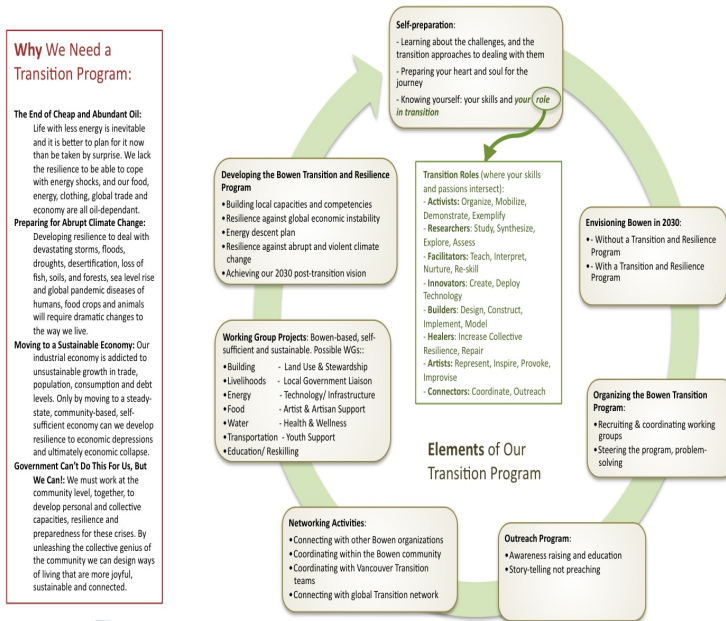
**Why** We Need a Transition Program:

**The End of Cheap and Abundant Oil:** Life with less energy is inevitable and it is better to plan for it now than be taken by surprise. We lack the resilience to be able to cope with energy shocks, and our food, energy, clothing, global trade and economy are all oil-dependant.

**Preparing for Abrupt Climate Change:** Developing resilience to deal with devastating storms, floods, droughts, desertification, loss of fish, soils, and forests, sea level rise and global pandemic diseases of humans, food crops and animals will require dramatic changes to the way we live.

**Moving to a Sustainable Economy:** Our industrial economy is addicted to unsustainable growth in trade, population, consumption and debt levels. Only by moving to a steady-state, community-based, self-sufficient economy can we develop resilience to economic depressions and ultimately economic collapse.

**Government Can't Do This For Us, But We Can!:** We must work at the community level, together, to develop personal and collective capacities, resilience and preparedness for these crises. By unleashing the collective genius of the community we can design ways of living that are more joyful, sustainable and connected.

**Self-preparation:**
- Learning about the challenges, and the transition approaches to dealing with them
- Preparing your heart and soul for the journey
- Knowing yourself: your skills and your *role in transition*

**Transition Roles** (where your skills and passions intersect):
- **Activists:** Organize, Mobilize, Demonstrate, Exemplify
- **Researchers:** Study, Synthesize, Explore, Assess
- **Facilitators:** Teach, Interpret, Nurture, Re-skill
- **Innovators:** Create, Deploy Technology
- **Builders:** Design, Construct, Implement, Model
- **Healers:** Increase Collective Resilience, Repair
- **Artists:** Represent, Inspire, Provoke, Improvise
- **Connectors:** Coordinate, Outreach

**Envisioning Bowen in 2030:**
•- Without a Transition and Resilience Program
•- With a Transition and Resilience Program

**Organizing the Bowen Transition Program:**
•Recruiting & coordinating working groups
•Steering the program, problem-solving

**Outreach Program:**
•Awareness raising and education
•Story-telling not preaching

**Networking Activities:**
•Connecting with other Bowen organizations
•Coordinating within the Bowen community
•Coordinating with Vancouver Transition teams
•Connecting with global Transition network

**Working Group Projects:** Bowen-based, self-sufficient and sustainable. Possible WGs::
•Building - Land Use & Stewardship
•Livelihoods - Local Government Liaison
•Energy - Technology/ Infrastructure
•Food - Artist & Artisan Support
•Water - Health & Wellness
•Transportation - Youth Support
•Education/ Reskilling

**Developing the Bowen Transition and Resilience Program**
•Building local capacities and competencies
•Resilience against global economic instability
•Energy descent plan
•Resilience against abrupt and violent climate change
•Achieving our 2030 post-transition vision

**Elements** of Our Transition Program